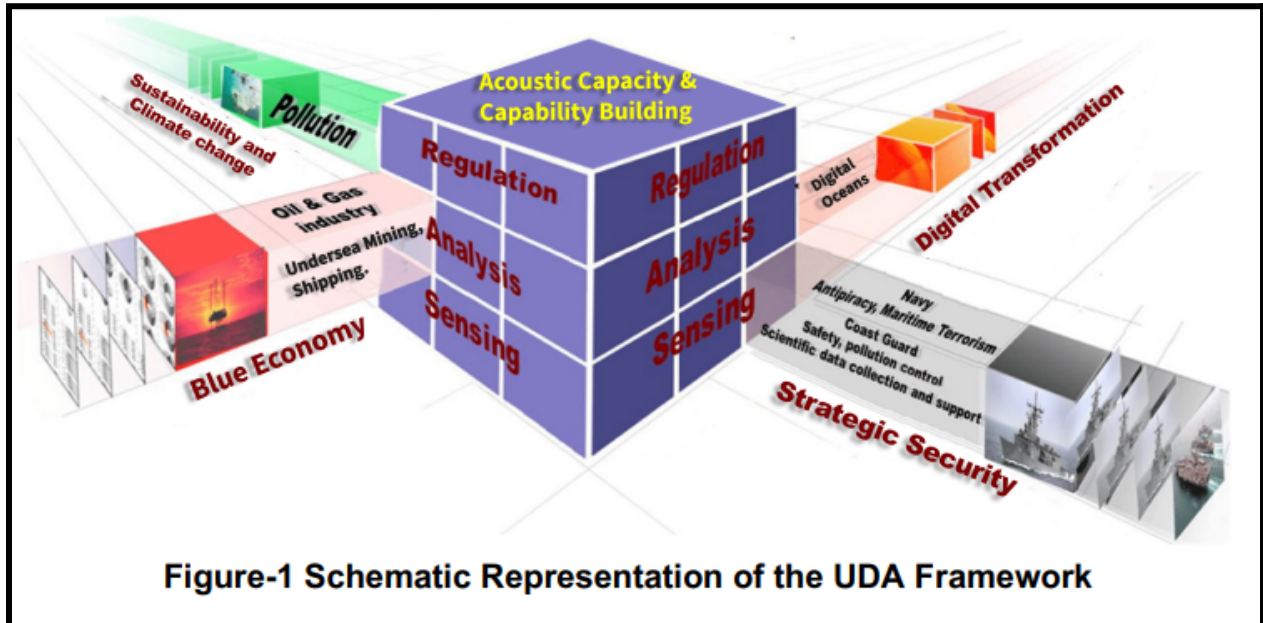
Sustainability and Climate change

Pollution

Acoustic Capacity & Capability Building

Regulation

Analysis

Sensing

Regulation

Analysis

Sensing

Digital Oceans

Digital Transformation

Oil & Gas industry

Undersea Mining, Shipping.

Blue Economy

Navy
Antipiracy, Maritime Terrorism
Coast Guard
Safety, pollution control
Scientific data collection and support

Strategic Security

Figure-1 Schematic Representation of the UDA Framework